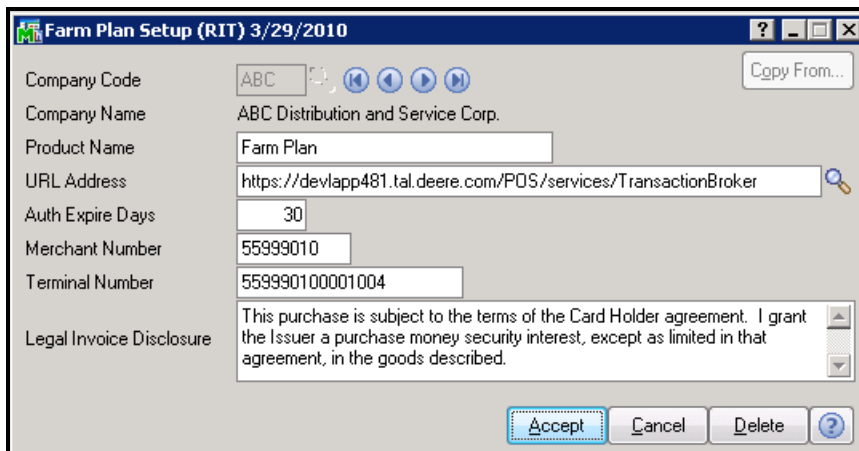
Farm Plan Setup (RIT) 3/29/2010

Company Code ABC

Copy From...

Company Name ABC Distribution and Service Corp.

Product Name Farm Plan

URL Address https://devlapp481.tal.deere.com/POS/services/TransactionBroker

Auth Expire Days 30

Merchant Number 55999010

Terminal Number 559990100001004

Legal Invoice Disclosure This purchase is subject to the terms of the Card Holder agreement. I grant the Issuer a purchase money security interest, except as limited in that agreement, in the goods described.

Accept Cancel Delete